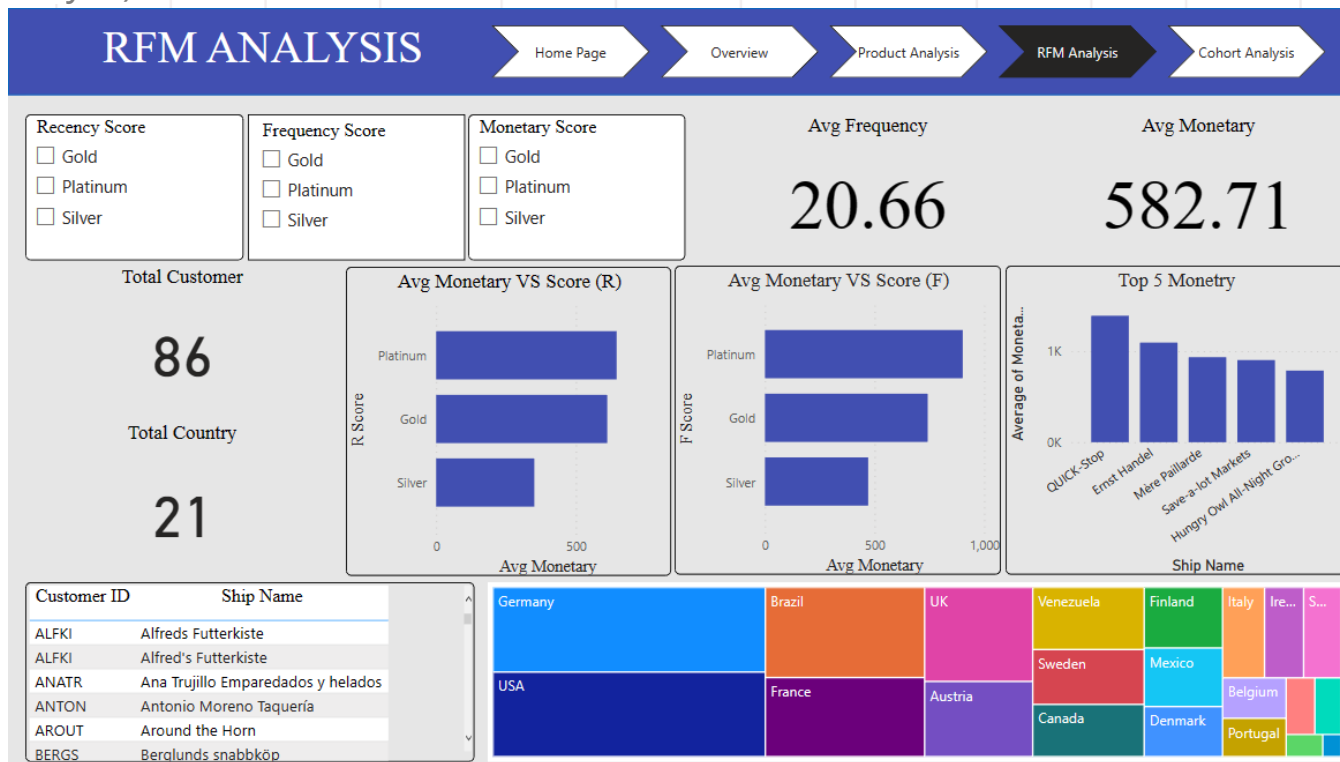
RFM ANALYSIS

Home Page
Overview
Product Analysis
RFM Analysis
Cohort Analysis

Recency Score
Gold
Platinum
Silver

Frequency Score
Gold
Platinum
Silver

Monetary Score
Gold
Platinum
Silver

Avg Frequency
20.66

Avg Monetary
582.71

Total Customer
86

Total Country
21

Avg Monetary VS Score (R)
R Score
Platinum
Gold
Silver
0
500
Avg Monetary

Avg Monetary VS Score (F)
F Score
Platinum
Gold
Silver
0
500
1,000
Avg Monetary

Top 5 Monetry
Average of Moneta...
1K
0K
QUICK-Stop
Ernst Handel
Mère Paillarde
Save-a-lot Markets
Hungry Owl All-Night Gro...
Ship Name

| Customer ID | Ship Name |
|---|---|
| ALFKI | Alfreds Futterkiste |
| ALFKI | Alfred's Futterkiste |
| ANATR | Ana Trujillo Emparedados y helados |
| ANTON | Antonio Moreno Taquería |
| AROUT | Around the Horn |
| BERGS | Berglunds snabbköp |

Germany
USA
Brazil
France
UK
Austria
Venezuela
Sweden
Canada
Finland
Mexico
Denmark
Italy
Ire...
S...
Belgium
Portugal